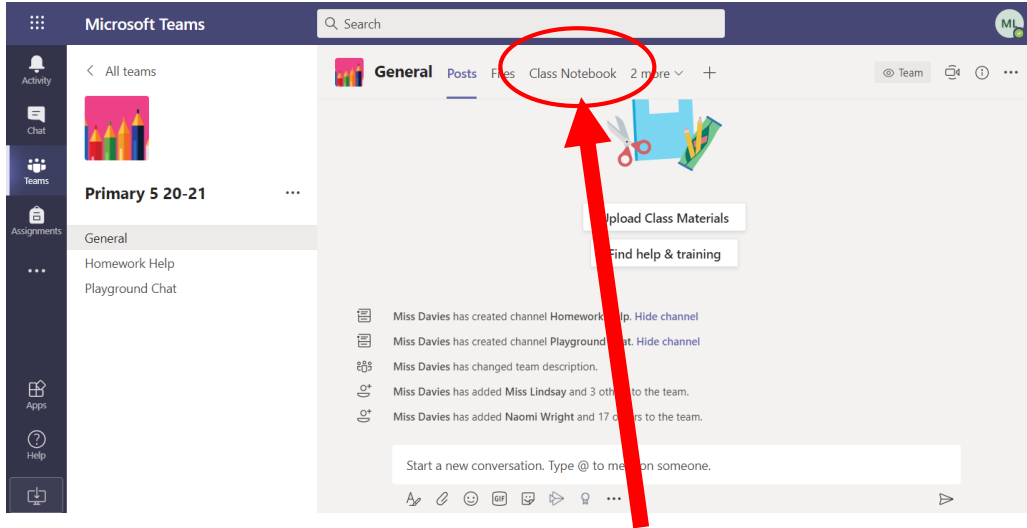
Microsoft Teams

Search

ML

Activity

Chat

Teams

Assignments

...

Apps

Help

All teams

Primary 5 20-21

...

General

Homework Help

Playground Chat

General Posts Files Class Notebook 2 more +

Team

...

Upload Class Materials

Find help & training

Miss Davies has created channel Homework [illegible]lp. Hide channel

Miss Davies has created channel Playground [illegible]at. Hide channel

Miss Davies has changed team description.

Miss Davies has added Miss Lindsay and 3 oth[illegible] to the team.

Miss Davies has added Naomi Wright and 17 o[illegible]rs to the team.

Start a new conversation. Type @ to me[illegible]on someone.